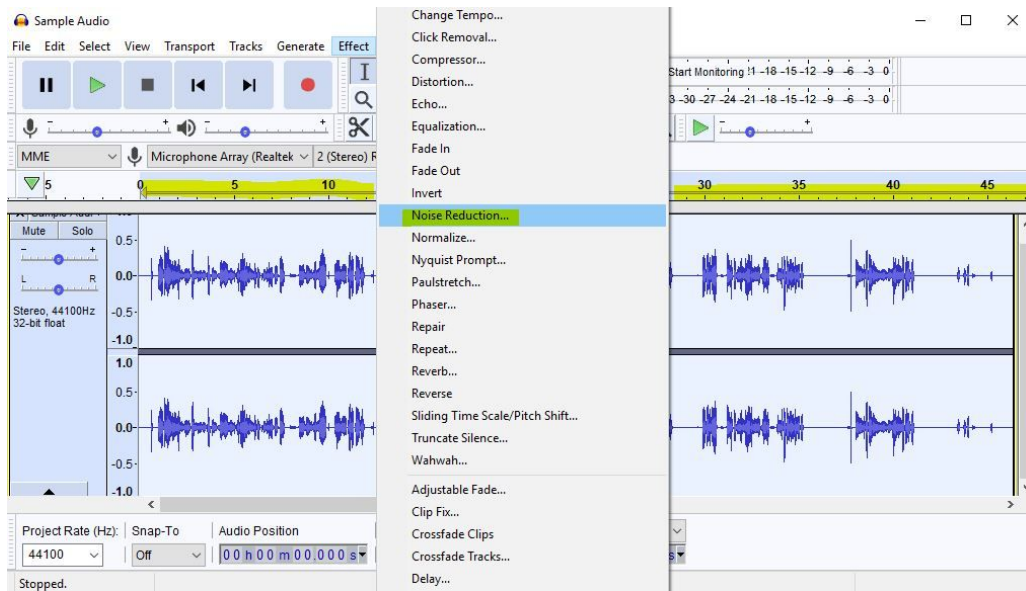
Sample Audio

File Edit Select View Transport Tracks Generate Effect

Start Monitoring !1 -18 -15 -12 -9 -6 -3 0

3 -30 -27 -24 -21 -18 -15 -12 -9 -6 -3 0

MME

Microphone Array (Realtek

2 (Stereo) R

5 0 5 10 30 35 40 45

Mute Solo

L R

Stereo, 44100Hz
32-bit float

0.5
0.0
-0.5
-1.0
1.0
0.5
0.0
-0.5
-1.0

Change Tempo...
Click Removal...
Compressor...
Distortion...
Echo...
Equalization...
Fade In
Fade Out
Invert
Noise Reduction...
Normalize...
Nyquist Prompt...
Paulstretch...
Phaser...
Repair
Repeat...
Reverb...
Reverse
Sliding Time Scale/Pitch Shift...
Truncate Silence...
Wahwah...
Adjustable Fade...
Clip Fix...
Crossfade Clips
Crossfade Tracks...
Delay...

Project Rate (Hz): Snap-To Audio Position

44100 Off 00 h 00 m 00.000 s

Stopped.